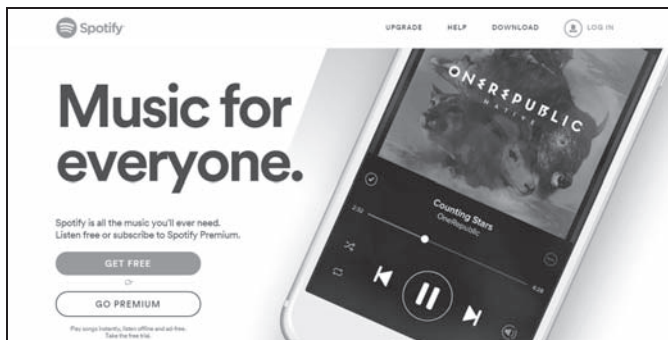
Spotify

UPGRADE HELP DOWNLOAD LOG IN

Music for everyone.

Spotify is all the music you'll ever need.
Listen free or subscribe to Spotify Premium.

GET FREE

or

GO PREMIUM

Play songs instantly, listen offline and ad-free. Take the free trial.

ONEREPUBLIC
NATIVE

Counting Stars
OneRepublic

2:32

4:28